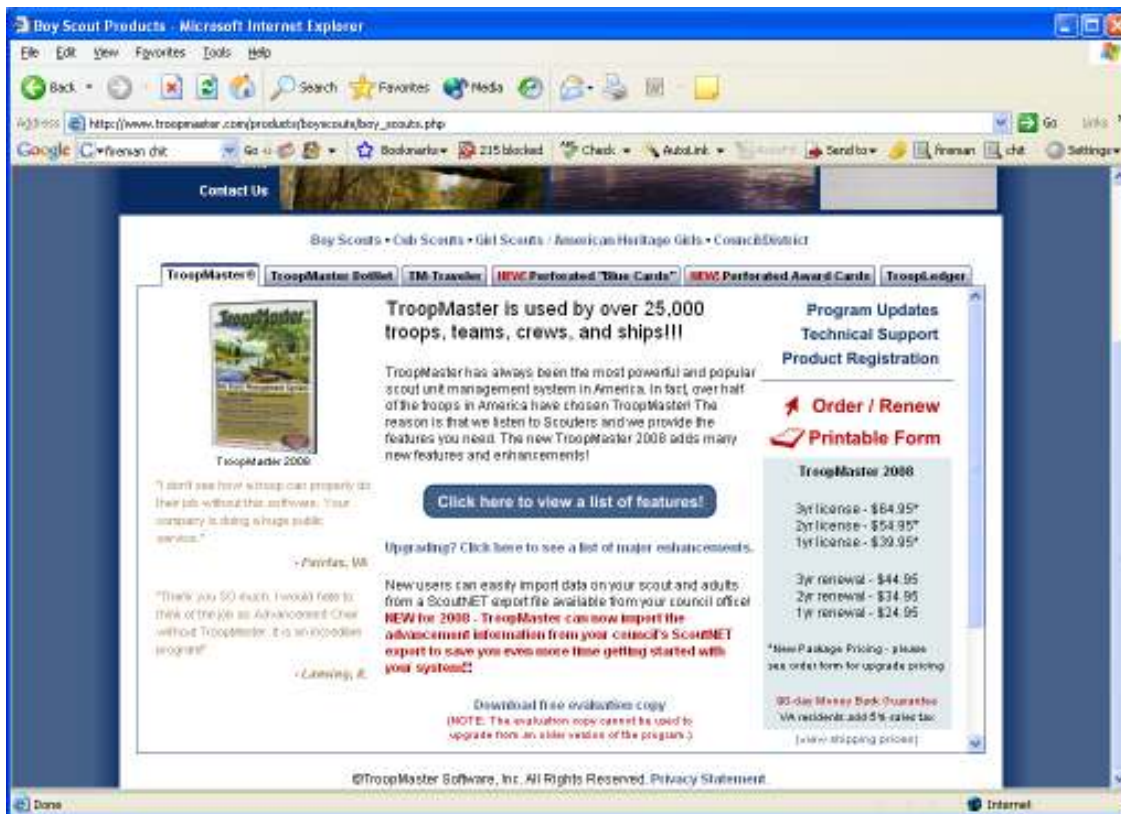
Boy Scout Products - Microsoft Internet Explorer

File Edit View Favorites Tools Help

Back Search Favorites Media

Address http://www.troopmaster.com/products/boyscouts/boy_scouts.php Go Links

Google fireman chit Go Bookmarks 215 blocked Check AutoLink Send to fireman chit Settings

Contact Us

Boy Scouts • Cub Scouts • Girl Scouts / American Heritage Girls • Council/District

TroopMaster® | TroopMaster Bottles | TM Traveler | NEW! Perforated "Blue Cards" | NEW! Perforated Award Cards | TroopLedger

TroopMaster 2008

"I don't see how a troop can properly do their job without this software. Your company is doing a huge public service."

- Fairfax, VA

"Thank you SO much. I would hate to think of the job as Advancement Chair without TroopMaster. It is an incredible program!"

- Lansing, IL

TroopMaster is used by over 25,000 troops, teams, crews, and ships!!!

TroopMaster has always been the most powerful and popular scout unit management system in America. In fact, over half of the troops in America have chosen TroopMaster! The reason is that we listen to Scouters and we provide the features you need. The new TroopMaster 2008 adds many new features and enhancements!

Click here to view a list of features!

Upgrading? Click here to see a list of major enhancements.

New users can easily import data on your scout and adults from a ScoutNET export file available from your council office! NEW for 2008 - TroopMaster can now import the advancement information from your council's ScoutNET export to save you even more time getting started with your system!!

Download free evaluation copy
(NOTE: The evaluation copy cannot be used to upgrade from an older version of the program.)

Program Updates
Technical Support
Product Registration

Order / Renew
Printable Form

TroopMaster 2008

3yr license - $64.95*
2yr license - $54.95*
1yr license - $39.95*

3yr renewal - $44.95
2yr renewal - $34.95
1yr renewal - $24.95

*New Package Pricing - please see order form for upgrade pricing

90-day Money Back Guarantee
VA residents add 5% sales tax
(view shipping prices)

©TroopMaster Software, Inc. All Rights Reserved. Privacy Statement.

Done Internet